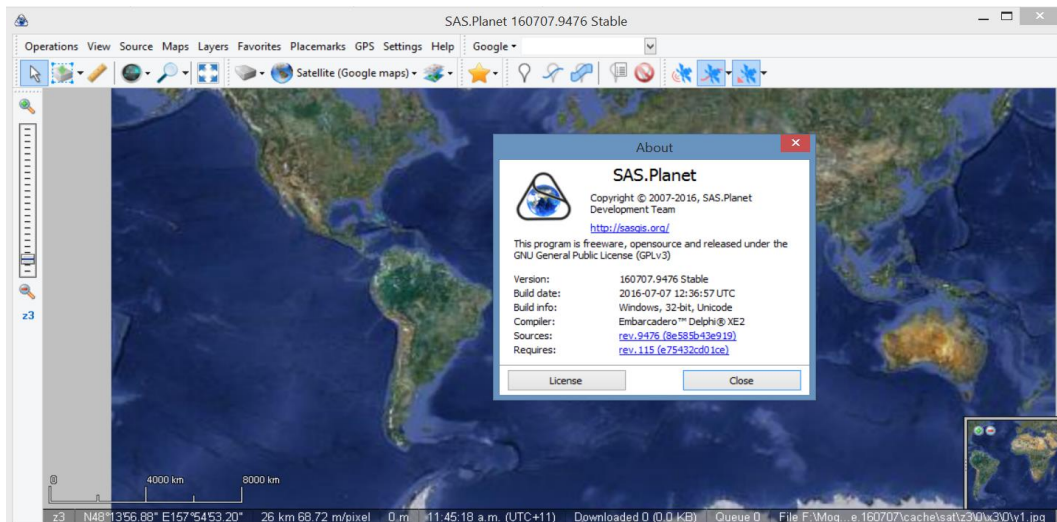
SAS.Planet 160707.9476 Stable

Operations View Source Maps Layers Favorites Placemarks GPS Settings Help Google

Satellite (Google maps)

z3

About

SAS.Planet

Copyright © 2007-2016, SAS.Planet Development Team

http://sasgis.org/

This program is freeware, opensource and released under the GNU General Public License (GPLv3)

| | |
|---|---|
| Version: | 160707.9476 Stable |
| Build date: | 2016-07-07 12:36:57 UTC |
| Build info: | Windows, 32-bit, Unicode |
| Compiler: | Embarcadero™ Delphi® XE2 |
| Sources: | rev.9476 (8e585b43e919) |
| Requires: | rev.115 (e75432cd01ce) |

License Close

0 4000 km 8000 km

z3 N48°13'56.88" E157°54'53.20" 26 km 68.72 m/pixel 0 m 11:45:18 a.m. (UTC+11) Downloaded 0 (0.0 KB) Queue 0 File F:\Mog...e.160707\cache\sat\z3\0\x3\0\y1.jpg